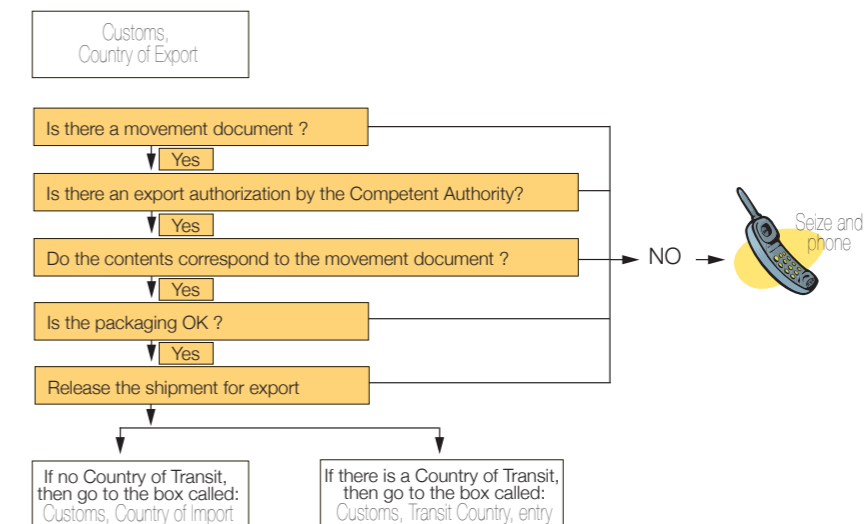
Customs, Country of Export

Is there a movement document ?

Yes

Is there an export authorization by the Competent Authority?

Yes

Do the contents correspond to the movement document ?

Yes

Is the packaging OK ?

Yes

Release the shipment for export

NO

Seize and phone

If no Country of Transit, then go to the box called: Customs, Country of Import

If there is a Country of Transit, then go to the box called: Customs, Transit Country, entry